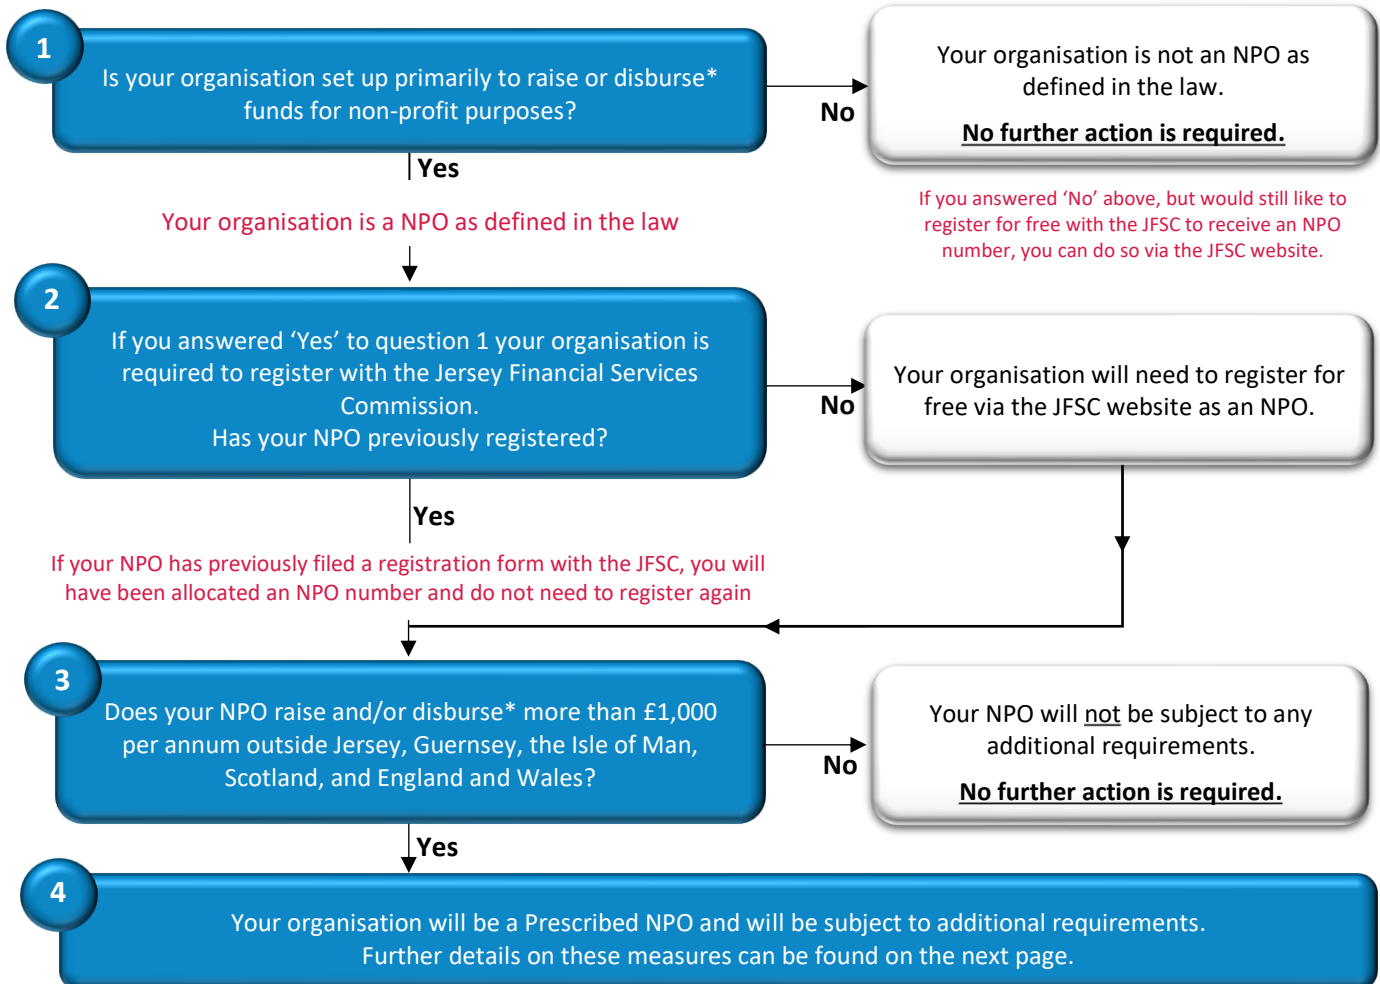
1

Is your organisation set up primarily to raise or disburse* funds for non-profit purposes?

No

Your organisation is not an NPO as defined in the law.

No further action is required.

Yes

Your organisation is a NPO as defined in the law

If you answered 'No' above, but would still like to register for free with the JFSC to receive an NPO number, you can do so via the JFSC website.

2

If you answered 'Yes' to question 1 your organisation is required to register with the Jersey Financial Services Commission.
Has your NPO previously registered?

No

Your organisation will need to register for free via the JFSC website as an NPO.

Yes

If your NPO has previously filed a registration form with the JFSC, you will have been allocated an NPO number and do not need to register again

3

Does your NPO raise and/or disburse* more than £1,000 per annum outside Jersey, Guernsey, the Isle of Man, Scotland, and England and Wales?

No

Your NPO will not be subject to any additional requirements.

No further action is required.

Yes

4

Your organisation will be a Prescribed NPO and will be subject to additional requirements.
Further details on these measures can be found on the next page.